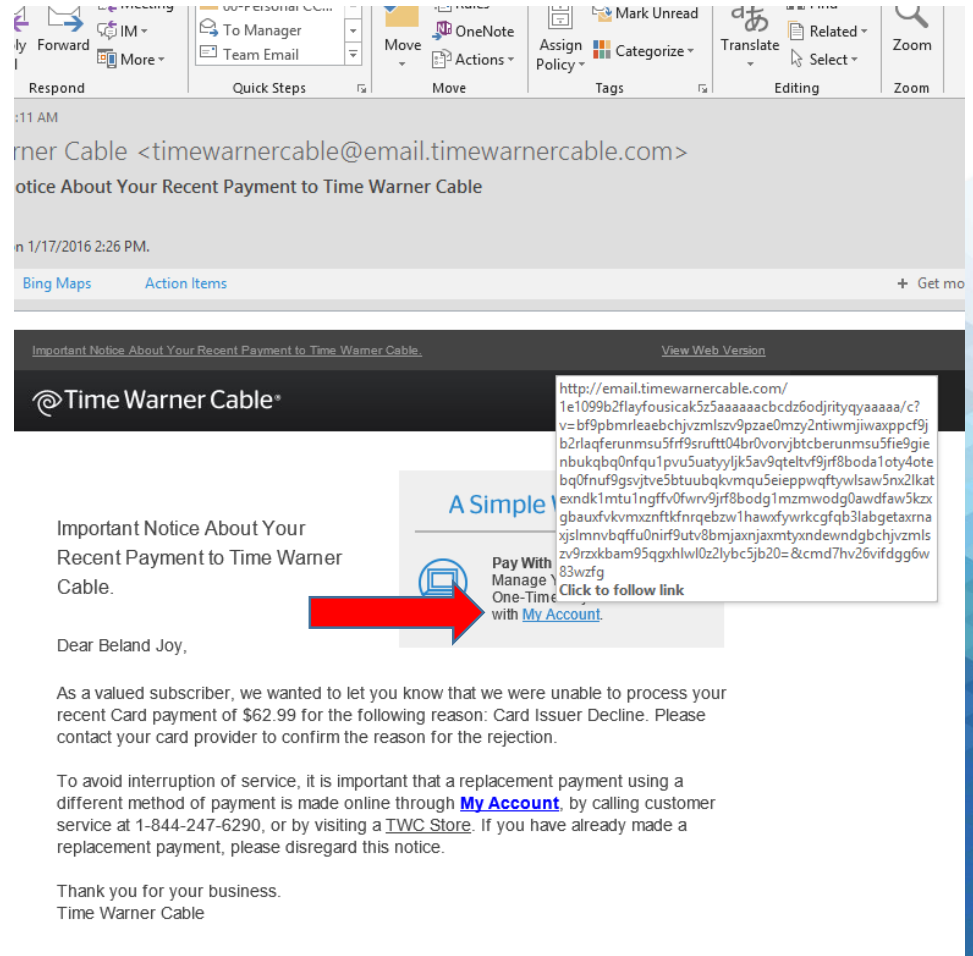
ly Forward IM More
Meeting
Respond
To Manager
Team Email
Quick Steps
Move
OneNote
Actions
Move
Rules
Assign Policy
Mark Unread
Categorize
Tags
Translate
Related
Select
Editing
Zoom
Zoom

:11 AM
rner Cable <timewarnercable@email.timewarnercable.com>
otice About Your Recent Payment to Time Warner Cable

n 1/17/2016 2:26 PM.

Bing Maps Action Items
+ Get mo

Important Notice About Your Recent Payment to Time Warner Cable.
View Web Version

Time Warner Cable

http://email.timewarnercable.com/1e1099b2flayfousicak5z5aaaaaacbcdz6odjrityqyaaaaa/c?v=bf9pbmrleaebchjvzmlszv9pzae0mzy2ntiwmjiwaxppcf9jb2rlaqferunmsu5frf9sruftt04br0vorvjbtcberunmsu5fie9gienbukqbq0nfqu1pvu5uatyyljk5av9qteltvf9jrf8boda1oty4otebq0fnuf9gsvjtve5btuubqkvmqu5eieppwqftywlsaw5nx2lkatexndk1mtu1ngffv0fwrv9jrf8bodg1mzmwodg0awdfaw5kzxgbauxfvkvmxznftkfnrqebzw1hawxfywrkcgfqb3labgetaxrnaxjslmnvbqffu0nirf9utv8bmjaxnjaxmtyxndewndgbchjvzmlszv9rzxkbam95qgxhlwl0z2lybc5jb20=&cmd7hv26vifdgg6w83wzfg
Click to follow link

A Simple W

Pay With
Manage Y
One-Time
with My Account.

Important Notice About Your Recent Payment to Time Warner Cable.

Dear Beland Joy,

As a valued subscriber, we wanted to let you know that we were unable to process your recent Card payment of $62.99 for the following reason: Card Issuer Decline. Please contact your card provider to confirm the reason for the rejection.

To avoid interruption of service, it is important that a replacement payment using a different method of payment is made online through My Account, by calling customer service at 1-844-247-6290, or by visiting a TWC Store. If you have already made a replacement payment, please disregard this notice.

Thank you for your business.
Time Warner Cable